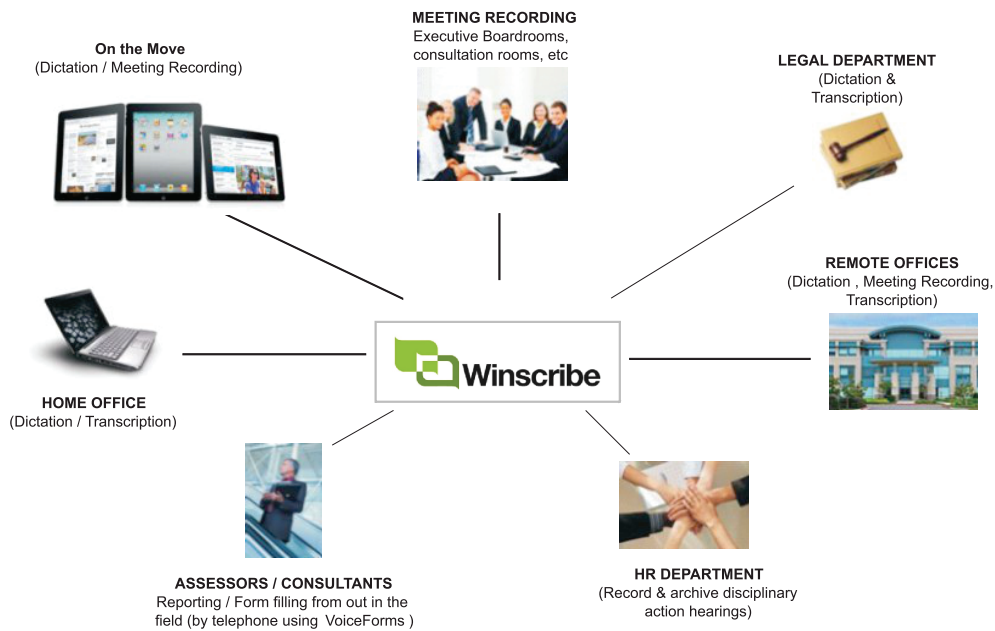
MEETING RECORDING
Executive Boardrooms, consultation rooms, etc

On the Move
(Dictation / Meeting Recording)

LEGAL DEPARTMENT
(Dictation & Transcription)

REMOTE OFFICES
(Dictation , Meeting Recording, Transcription)

Winscribe

HOME OFFICE
(Dictation / Transcription)

ASSESSORS / CONSULTANTS
Reporting / Form filling from out in the field (by telephone using VoiceForms )

HR DEPARTMENT
(Record & archive disciplinary action hearings)